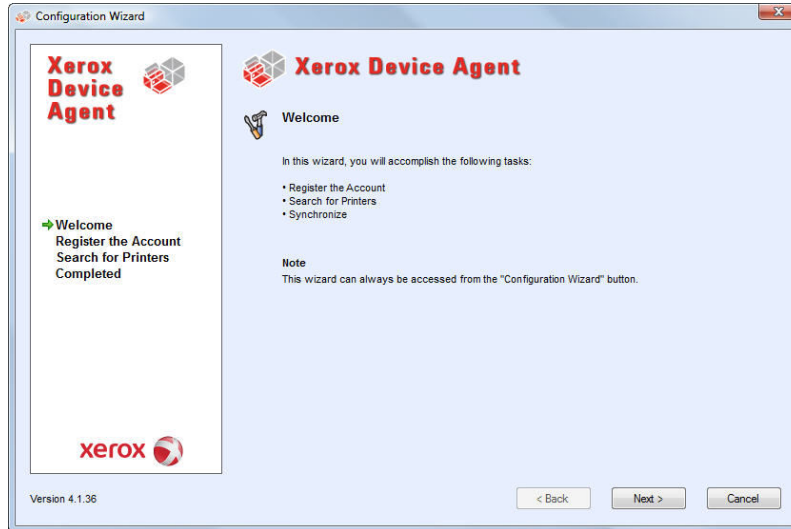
Configuration Wizard

Xerox Device Agent

Welcome
Register the Account
Search for Printers
Completed

xerox

Xerox Device Agent

Welcome

In this wizard, you will accomplish the following tasks:

• Register the Account
• Search for Printers
• Synchronize

Note
This wizard can always be accessed from the "Configuration Wizard" button.

Version 4.1.36

< Back
Next >
Cancel